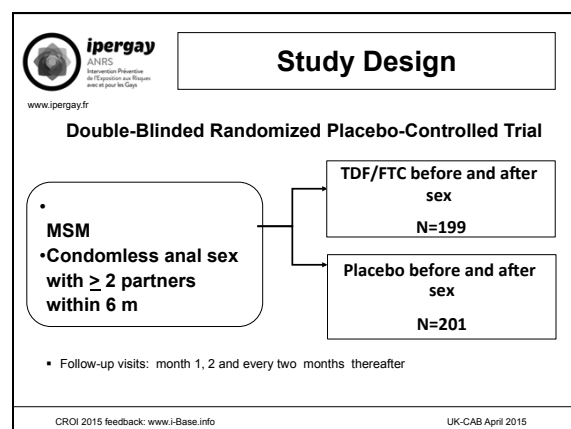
ipergay
ANRS
Intervention Préventive de l'Exposition aux Risques avec et pour les Gays
www.ipergay.fr

Study Design

Double-Blinded Randomized Placebo-Controlled Trial

•
MSM
•Condomless anal sex with $\geq$ 2 partners within 6 m

TDF/FTC before and after sex
N=199

Placebo before and after sex
N=201

▪ Follow-up visits: month 1, 2 and every two months thereafter

CROI 2015 feedback: www.i-Base.info

UK-CAB April 2015